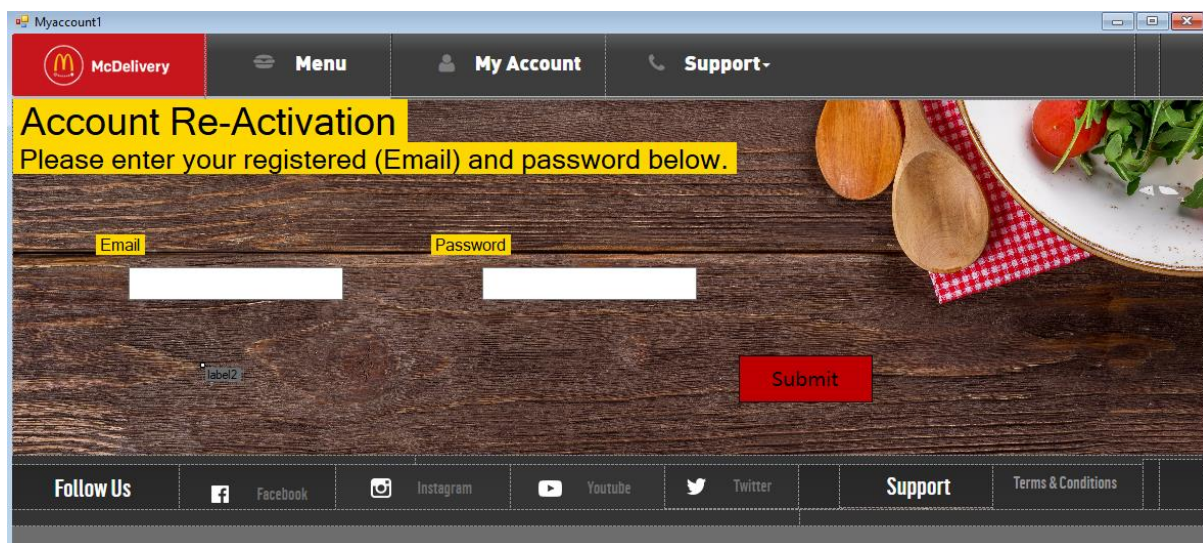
Myaccount1

McDelivery

Menu

My Account

Support

Account Re-Activation
Please enter your registered (Email) and password below.

Email

Password

label2

Submit

Follow Us

Facebook

Instagram

Youtube

Twitter

Support

Terms & Conditions